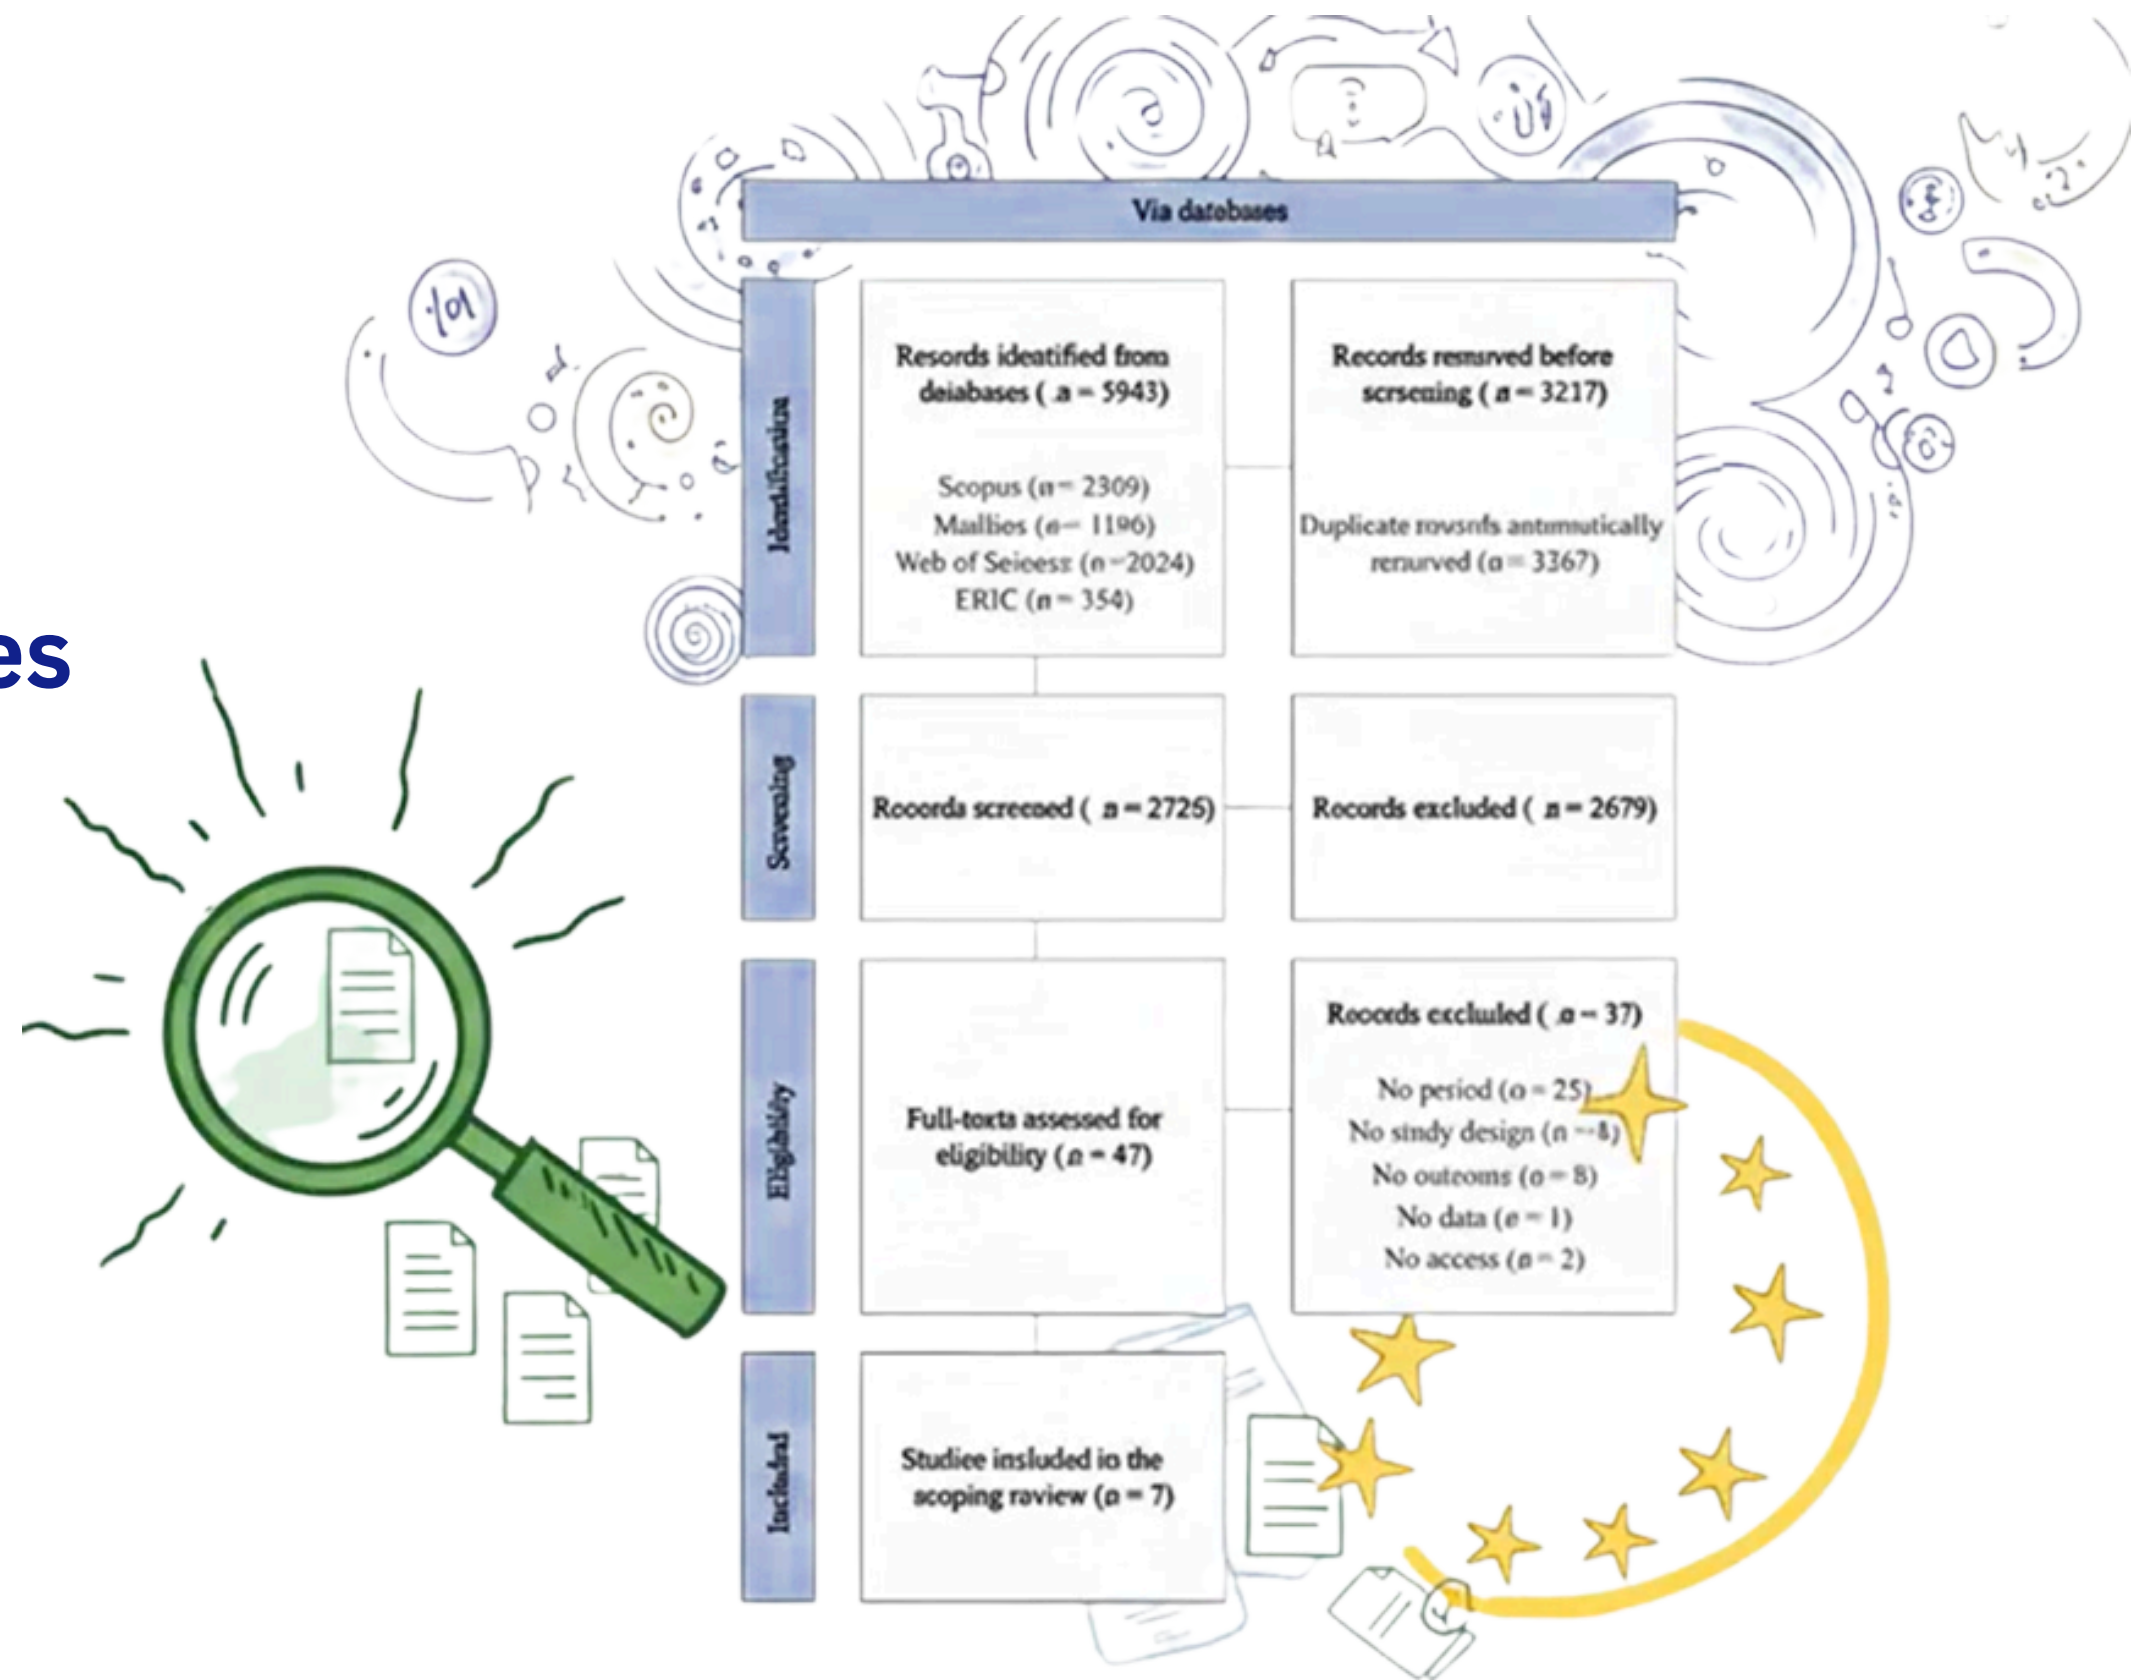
es

Via databases

Identification

Resords ideatified from deiabases ( $n$ = 5943)

Scopus ($n$ = 2309)
Mallios ($n$ = 1196)
Web of Seieesz ($n$ =2024)
ERIC ($n$ = 354)

Records remsrved before scrseeing ( $n$ = 3217)

Duplicate rovsnfs antumutically rerurved ($n$ = 3367)

Screening

Roocrda screened ( $n$ = 2725)

Rocords excluded ( $n$ = 2679)

Eligibility

Full-texta assessed for eligibility ($n$ = 47)

Rooords excluled ( $n$ = 37)

No period ($n$ = 25)
No sindy design ($n$ = 8)
No outeoms ($n$ = 8)
No data ($n$ = 1)
No access ($n$ = 2)

Included

Studiee insluded io the scoping raview ($n$ = 7)